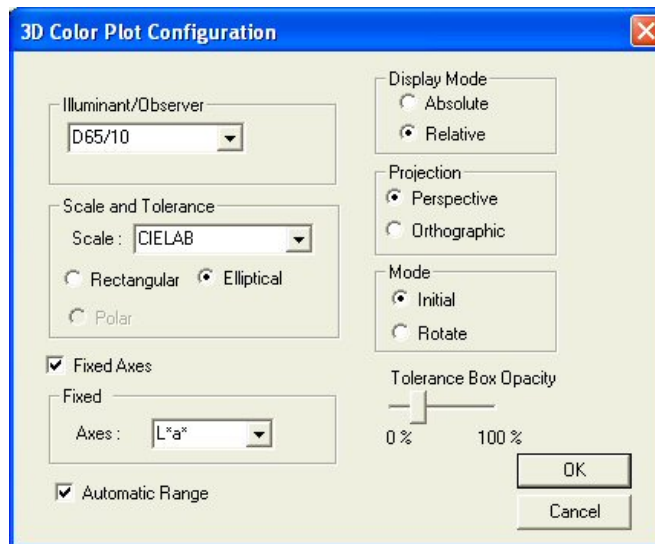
3D Color Plot Configuration

Illuminant/Observer
D65/10

Scale and Tolerance
Scale : CIELAB
Rectangular
Elliptical
Polar

Fixed Axes

Fixed
Axes : L*a*

Automatic Range

Display Mode
Absolute
Relative

Projection
Perspective
Orthographic

Mode
Initial
Rotate

Tolerance Box Opacity
0 %
100 %

OK
Cancel